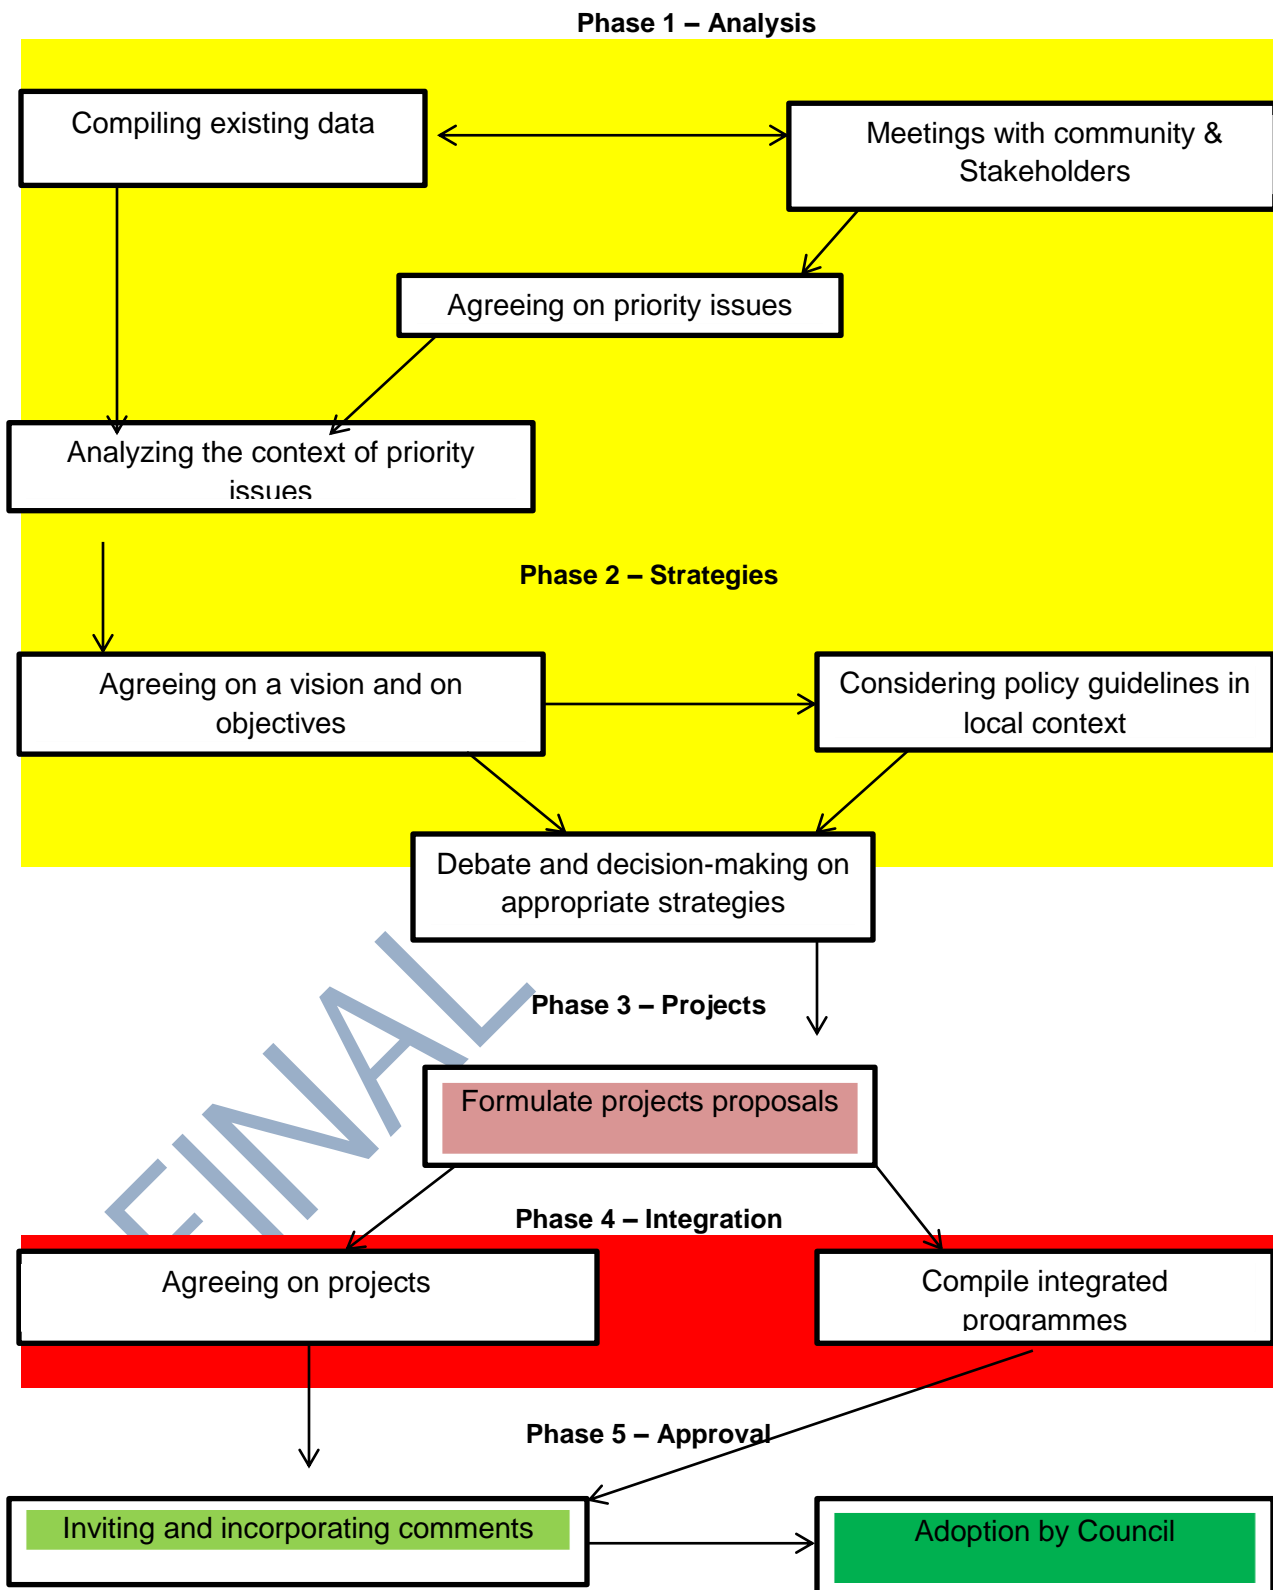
Phase 1 – Analysis

Compiling existing data

Meetings with community & Stakeholders

Agreeing on priority issues

Analyzing the context of priority issues

Phase 2 – Strategies

Agreeing on a vision and on objectives

Considering policy guidelines in local context

Debate and decision-making on appropriate strategies

FINAL

Phase 3 – Projects

Formulate projects proposals

Phase 4 – Integration

Agreeing on projects

Compile integrated programmes

Phase 5 – Approval

Inviting and incorporating comments

Adoption by Council